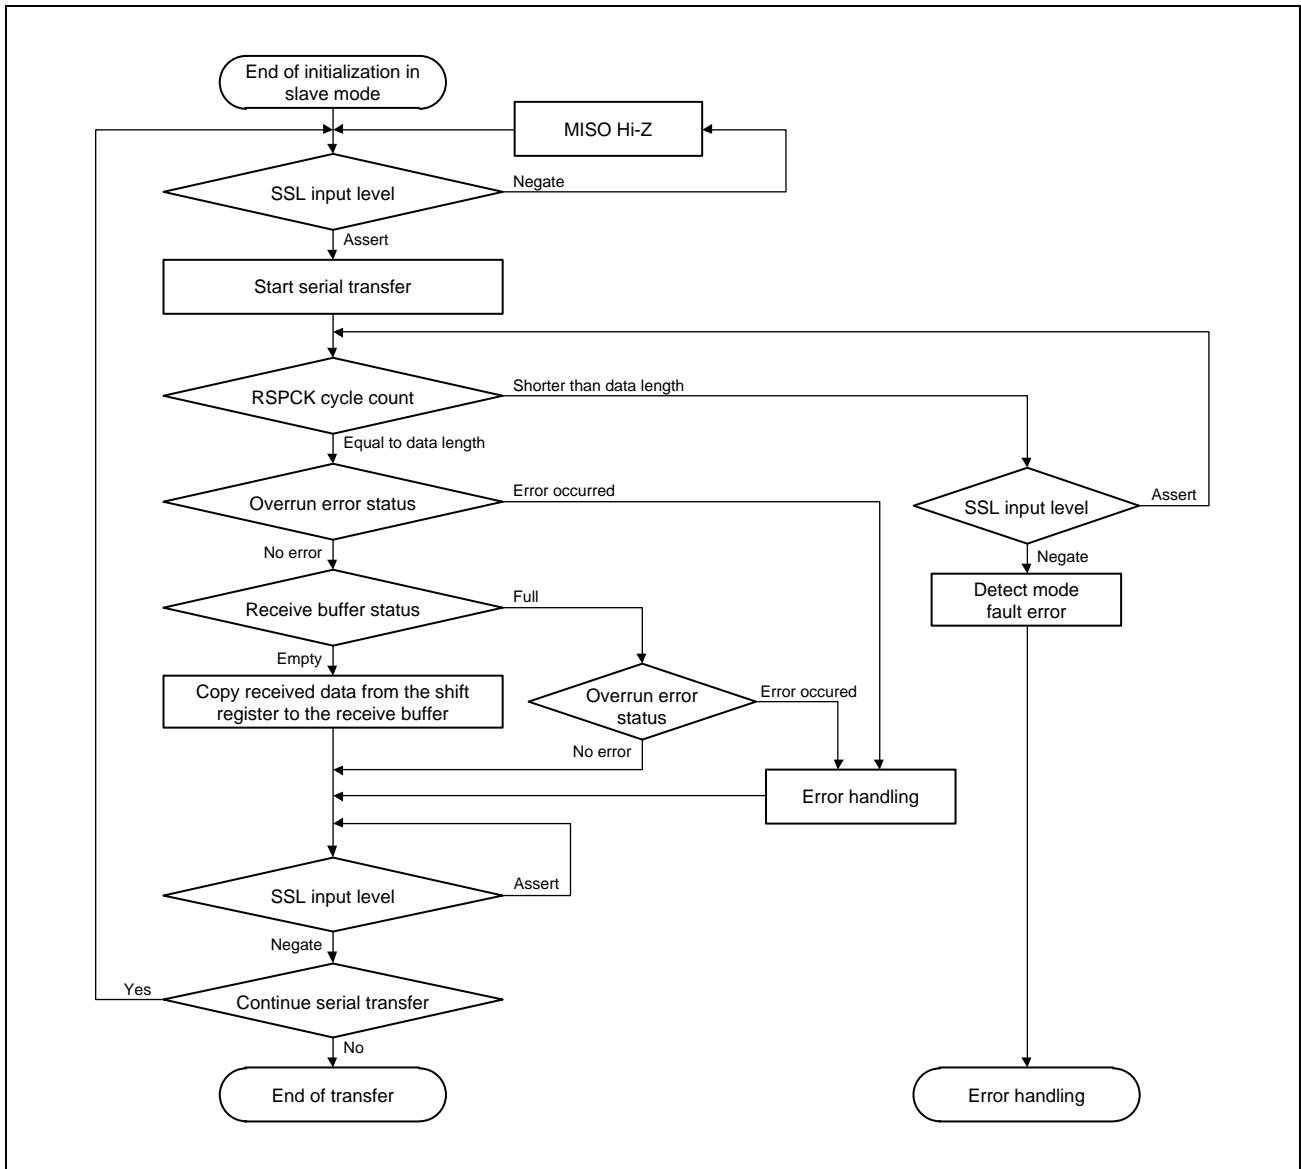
End of initialization in slave mode

MISO Hi-Z

SSL input level

Negate

Assert

Start serial transfer

RSPCK cycle count

Shorter than data length

Equal to data length

Overrun error status

Error occurred

SSL input level

Assert

Negate

No error

Receive buffer status

Full

Detect mode fault error

Empty

Copy received data from the shift register to the receive buffer

Overrun error status

Error occured

No error

Error handling

SSL input level

Assert

Negate

Yes

Continue serial transfer

No

End of transfer

Error handling